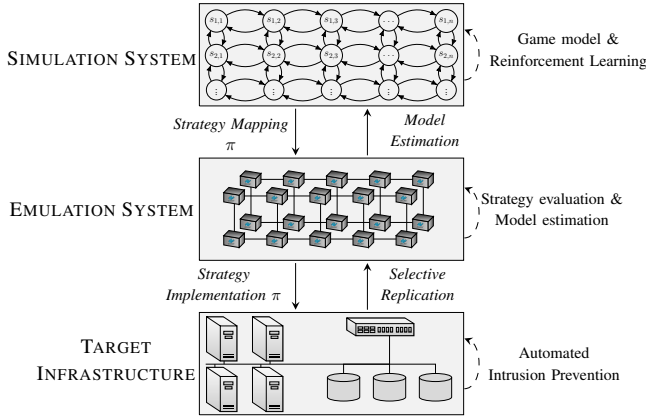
$s_{1,1}$ $s_{1,2}$ $s_{1,3}$ $\dots$ $s_{1,n}$
$s_{2,1}$ $s_{2,2}$ $s_{2,3}$ $\dots$ $s_{2,n}$
$\vdots$ $\vdots$ $\vdots$ $\vdots$ $\vdots$

SIMULATION SYSTEM

Game model & Reinforcement Learning

Strategy Mapping $\pi$

Model Estimation

EMULATION SYSTEM

Strategy evaluation & Model estimation

Strategy Implementation $\pi$

Selective Replication

TARGET INFRASTRUCTURE

Automated Intrusion Prevention